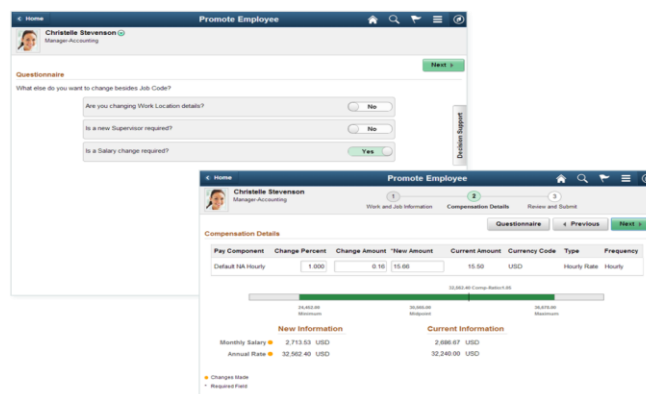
Home

Promote Employee

Christelle Stevenson
Manager-Accounting

Next

Questionnaire

What else do you want to change besides Job Code?

Are you changing Work Location details? No

Is a new Supervisor required? No

Is a Salary change required? Yes

Decision Support

Home

Promote Employee

Christelle Stevenson
Manager-Accounting

1 Work and Job Information
2 Compensation Details
3 Review and Submit

Questionnaire
Previous
Next

Compensation Details

| Pay Component | Change Percent | Change Amount | *New Amount | Current Amount | Currency Code | Type | Frequency |
|---|---|---|---|---|---|---|---|
| Default NA Hourly | 1.000 | 0.16 | 15.66 | 15.50 | USD | Hourly Rate | Hourly |

32,562.40 Comp-Ratio=1.05

24,492.00 Minimum
30,600.00 Midpoint
36,678.00 Maximum

New Information

Monthly Salary 2,713.53 USD
Annual Rate 32,562.40 USD

Current Information

2,686.67 USD
32,240.00 USD

Changes Made
* Required Field